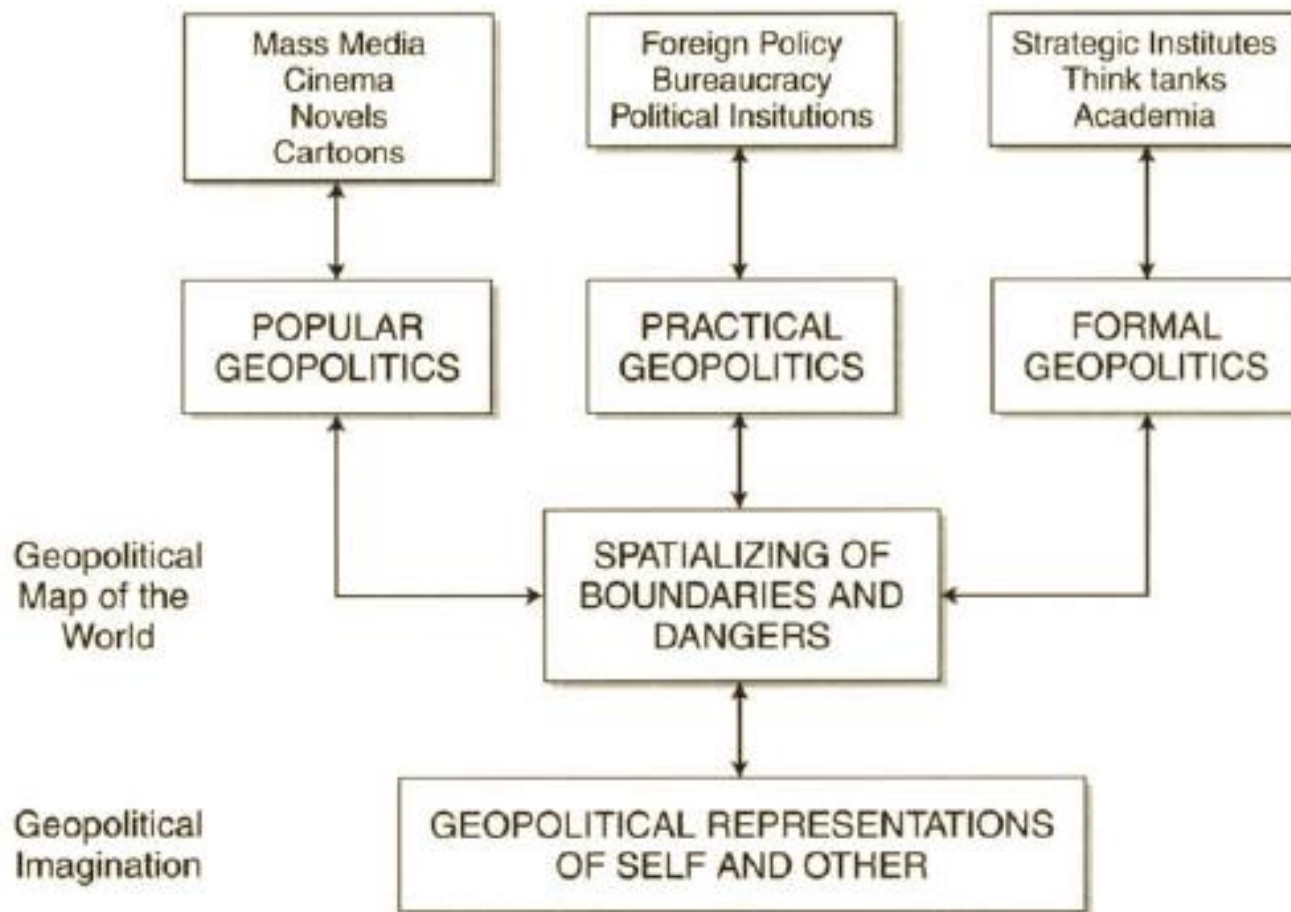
Mass Media
Cinema
Novels
Cartoons

Foreign Policy
Bureaucracy
Political Insitutions

Strategic Institutes
Think tanks
Academia

POPULAR GEOPOLITICS

PRACTICAL GEOPOLITICS

FORMAL GEOPOLITICS

Geopolitical Map of the World

SPATIALIZING OF BOUNDARIES AND DANGERS

Geopolitical Imagination

GEOPOLITICAL REPRESENTATIONS OF SELF AND OTHER